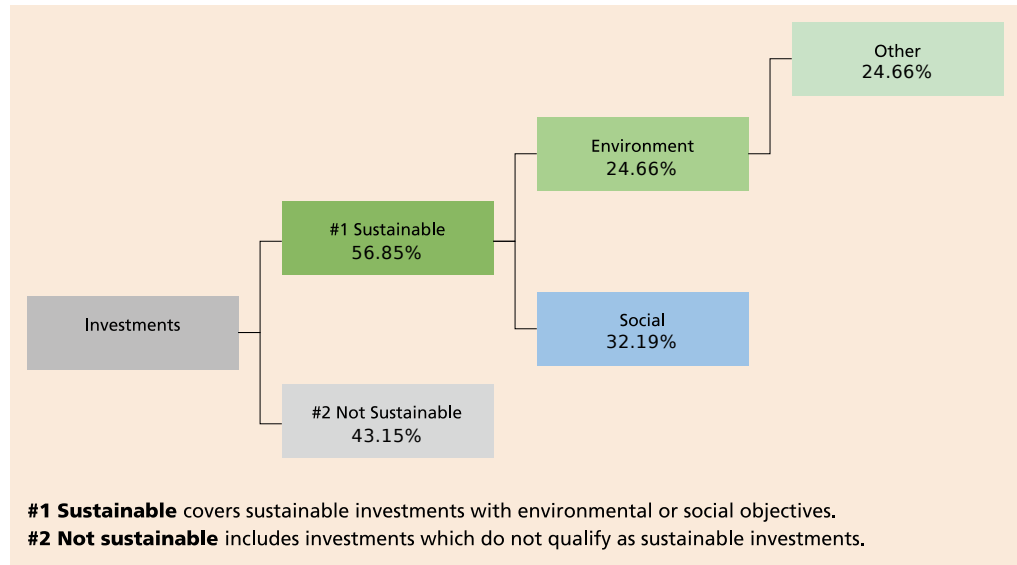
Investments

#1 Sustainable
56.85%

#2 Not Sustainable
43.15%

Environment
24.66%

Social
32.19%

Other
24.66%

**#1 Sustainable** covers sustainable investments with environmental or social objectives.
**#2 Not sustainable** includes investments which do not qualify as sustainable investments.